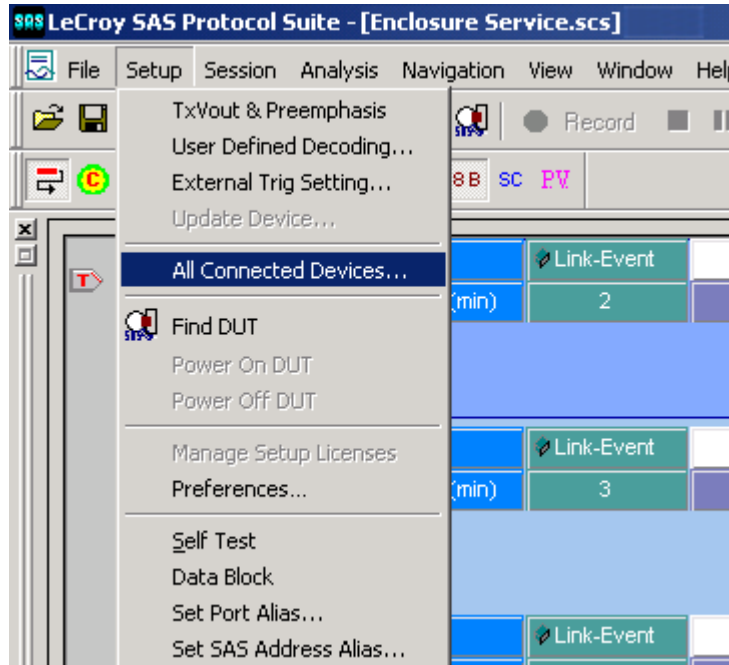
SAS LeCroy SAS Protocol Suite - [Enclosure Service.scs]

File Setup Session Analysis Navigation View Window Help

Record

8B SC PV

TxVout & Preemphasis
User Defined Decoding...
External Trig Setting...
Update Device...
All Connected Devices...
Find DUT
Power On DUT
Power Off DUT
Manage Setup Licenses
Preferences...
Self Test
Data Block
Set Port Alias...
Set SAS Address Alias...

Link-Event
(min) 2
Link-Event
(min) 3
Link-Event